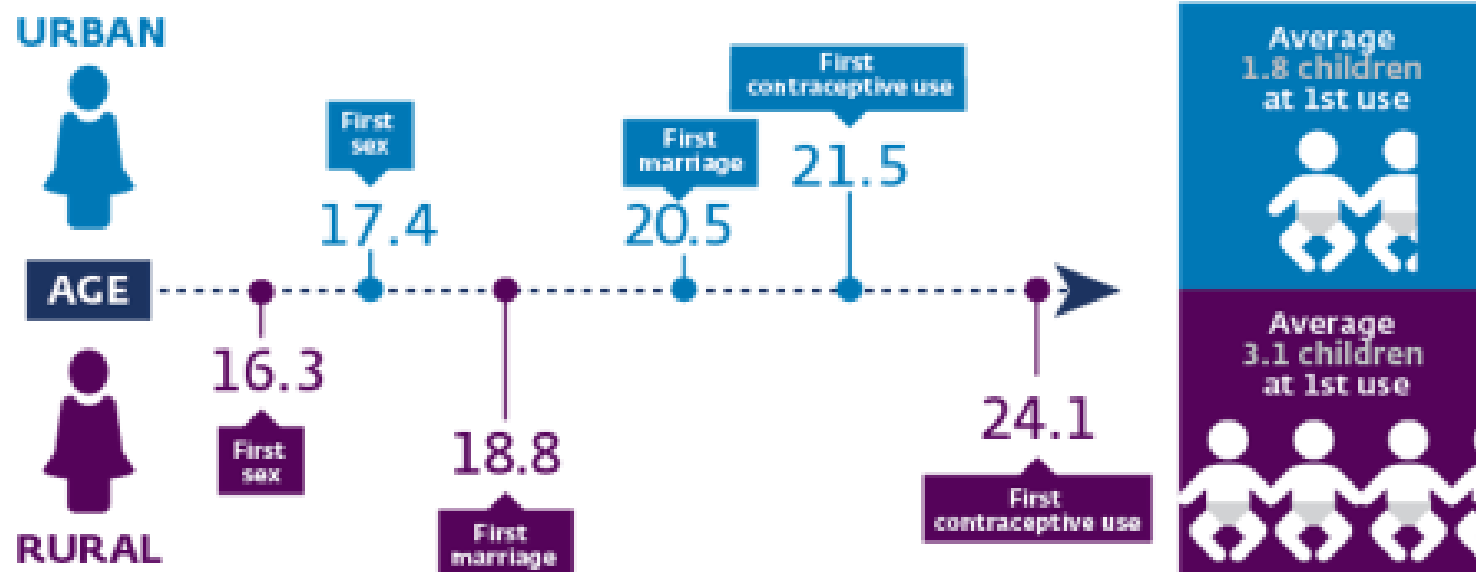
URBAN

First sex

17.4

First marriage

20.5

First contraceptive use

21.5

Average 1.8 children at 1st use

AGE

16.3

First sex

18.8

First marriage

24.1

First contraceptive use

RURAL

Average 3.1 children at 1st use